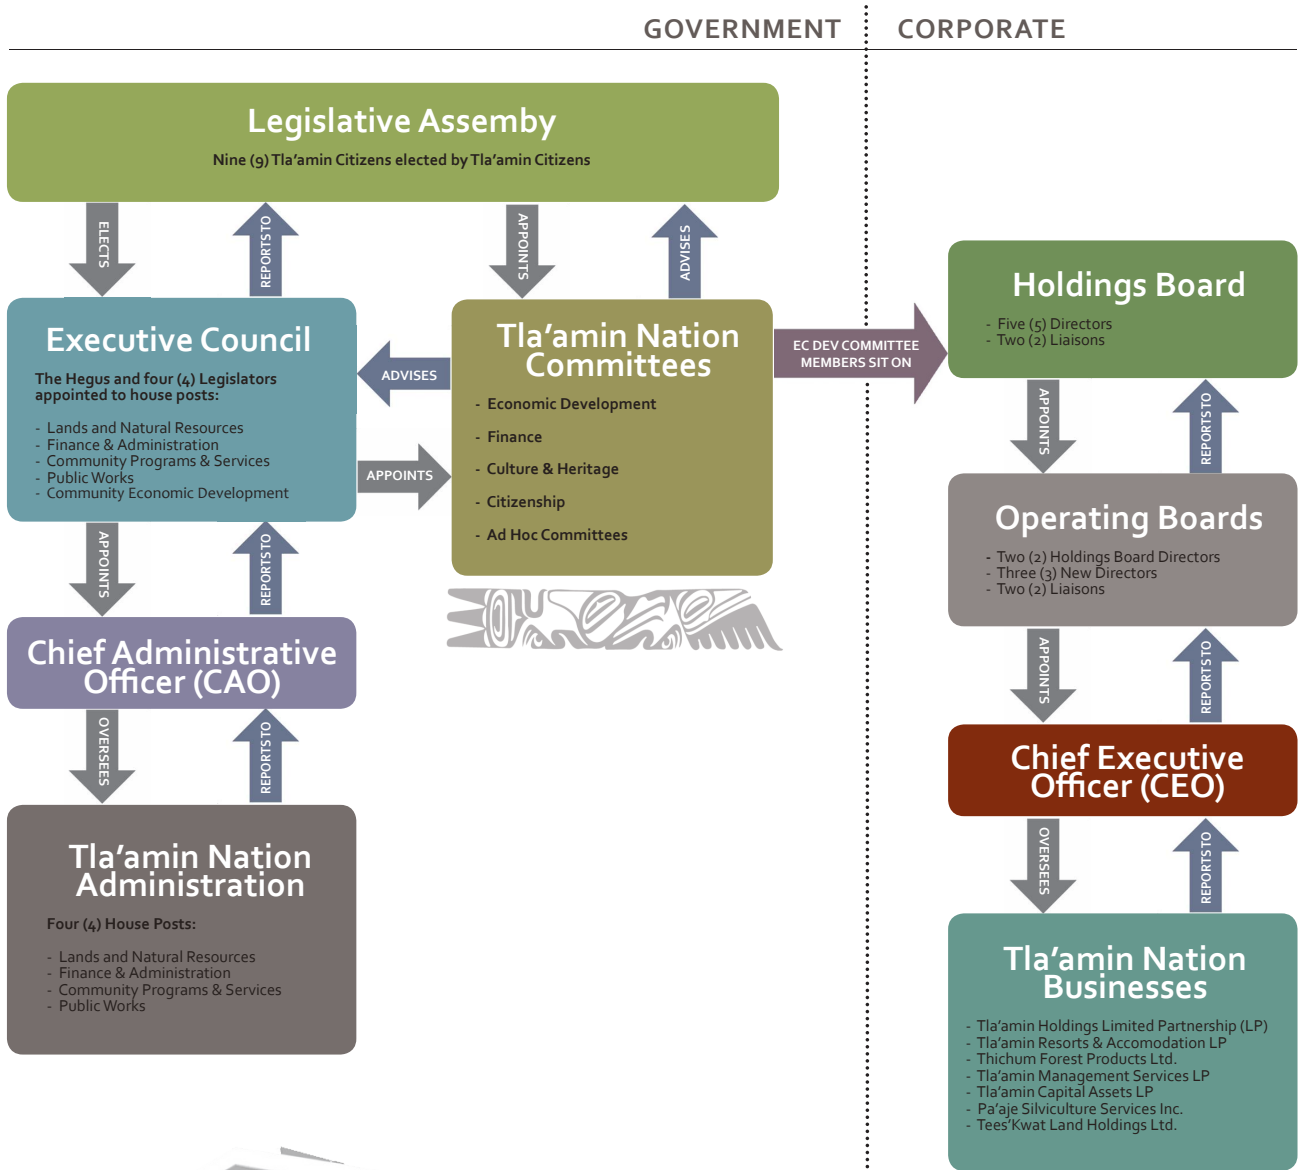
GOVERNMENT CORPORATE

Legislative Assembly
Nine (9) Tla'amin Citizens elected by Tla'amin Citizens

ELECTS
REPORTS TO
APPOINTS
ADVISES

Executive Council
The Hegus and four (4) Legislators appointed to house posts:
- Lands and Natural Resources
- Finance & Administration
- Community Programs & Services
- Public Works
- Community Economic Development

ADVISES
APPOINTS

Tla'amin Nation Committees
- Economic Development
- Finance
- Culture & Heritage
- Citizenship
- Ad Hoc Committees

EC DEV COMMITTEE MEMBERS SIT ON

Holdings Board
- Five (5) Directors
- Two (2) Liaisons

APPOINTS
REPORTS TO

Operating Boards
- Two (2) Holdings Board Directors
- Three (3) New Directors
- Two (2) Liaisons

APPOINTS
REPORTS TO

APPOINTS
REPORTS TO

Chief Administrative Officer (CAO)

OVERSEES
REPORTS TO

Tla'amin Nation Administration
Four (4) House Posts:
- Lands and Natural Resources
- Finance & Administration
- Community Programs & Services
- Public Works

Chief Executive Officer (CEO)

OVERSEES
REPORTS TO

Tla'amin Nation Businesses
- Tla'amin Holdings Limited Partnership (LP)
- Tla'amin Resorts & Accomodation LP
- Thichum Forest Products Ltd.
- Tla'amin Management Services LP
- Tla'amin Capital Assets LP
- Pa'aje Silviculture Services Inc.
- Tees'Kwat Land Holdings Ltd.